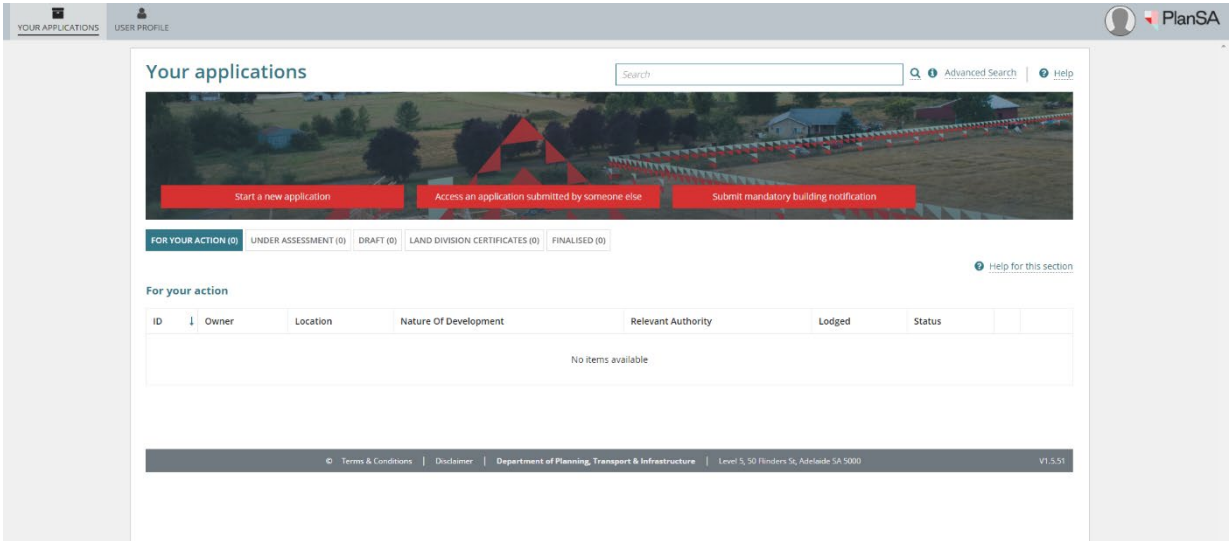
YOUR APPLICATIONS USER PROFILE

PlanSA

Your applications

Search

Advanced Search | Help

Start a new application

Access an application submitted by someone else

Submit mandatory building notification

FOR YOUR ACTION (0) UNDER ASSESSMENT (0) DRAFT (0) LAND DIVISION CERTIFICATES (0) FINALISED (0)

Help for this section

For your action

| ID | Owner | Location | Nature Of Development | Relevant Authority | Lodged | Status |
|---|---|---|---|---|---|---|
| | | | No items available | | | |

© Terms & Conditions | Disclaimer | Department of Planning, Transport & Infrastructure | Level 5, 50 Flinders St, Adelaide SA 5000

V1.5.51